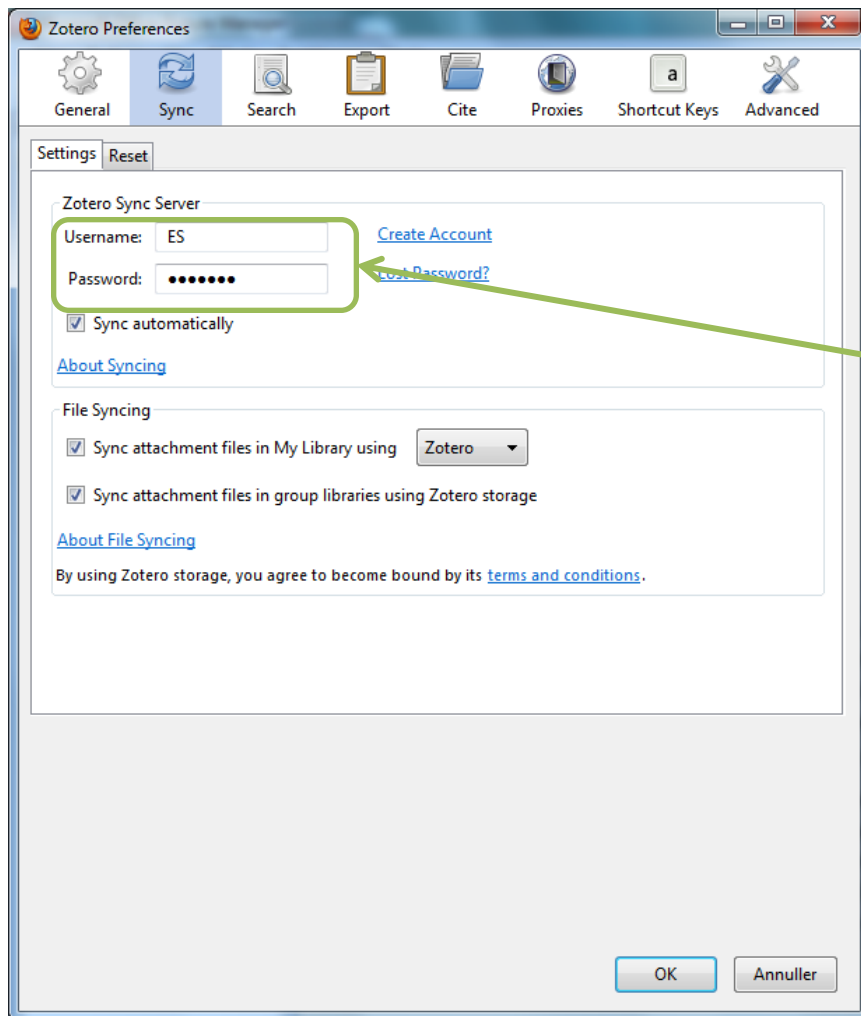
Zotero Preferences

General
Sync
Search
Export
Cite
Proxies
a
Shortcut Keys
Advanced

Settings
Reset

Zotero Sync Server

Username: ES
Create Account

Password: •••••••
Lost Password?

Sync automatically

About Syncing

File Syncing

Sync attachment files in My Library using Zotero

Sync attachment files in group libraries using Zotero storage

About File Syncing

By using Zotero storage, you agree to become bound by its terms and conditions.

OK
Annuller